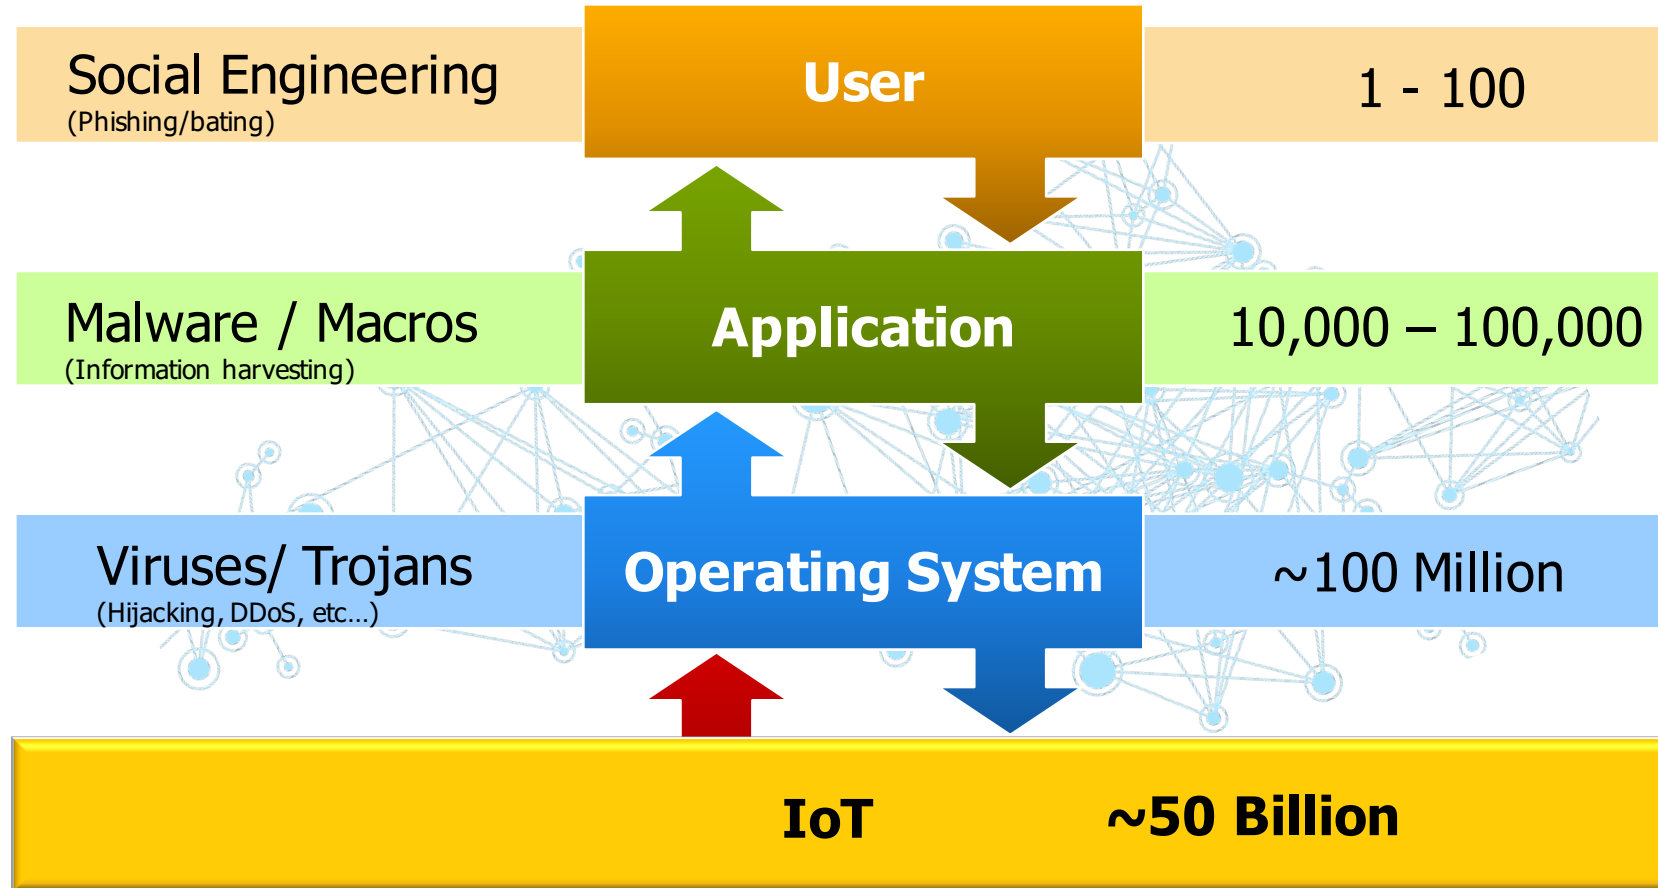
Social Engineering
(Phishing/bating)

User

1 - 100

Malware / Macros
(Information harvesting)

Application

10,000 – 100,000

Viruses/ Trojans
(Hijacking, DDoS, etc…)

Operating System

~100 Million

IoT

~50 Billion